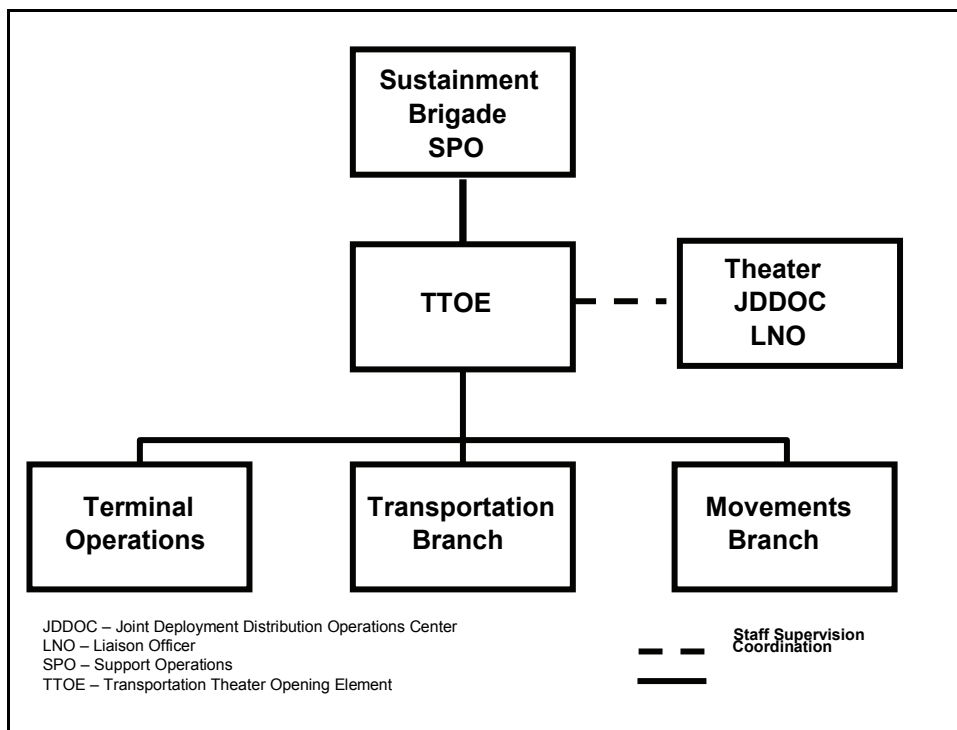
Sustainment Brigade SPO

TTOE

Theater JDDOC LNO

Terminal Operations

Transportation Branch

Movements Branch

JDDOC – Joint Deployment Distribution Operations Center
LNO – Liaison Officer
SPO – Support Operations
TTOE – Transportation Theater Opening Element

Staff Supervision
Coordination